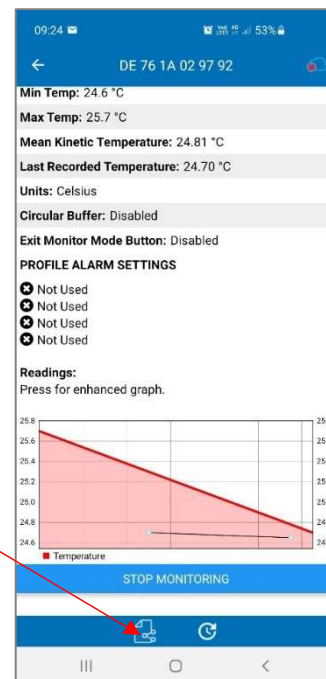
09:24

53%

DE 76 1A 02 97 92

Min Temp: 24.6 °C

Max Temp: 25.7 °C

Mean Kinetic Temperature: 24.81 °C

Last Recorded Temperature: 24.70 °C

Units: Celsius

Circular Buffer: Disabled

Exit Monitor Mode Button: Disabled

PROFILE ALARM SETTINGS

Not Used
Not Used
Not Used
Not Used

Readings:
Press for enhanced graph.

25.8
25.6
25.4
25.2
25.0
24.8
24.6

25
25
25
25
25
24
24

Temperature

STOP MONITORING